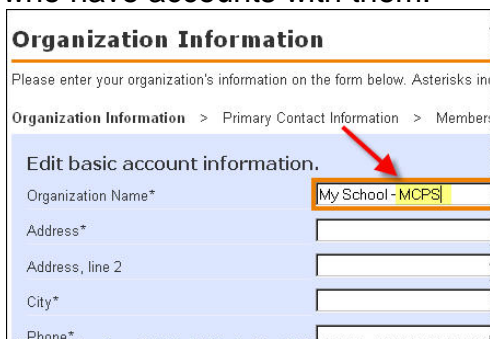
who have accounts with them.

Organization Information

Please enter your organization's information on the form below. Asterisks in

Organization Information > Primary Contact Information > Members

Edit basic account information.

Organization Name* My School - MCPS

Address*

Address, line 2

City*

Phone*